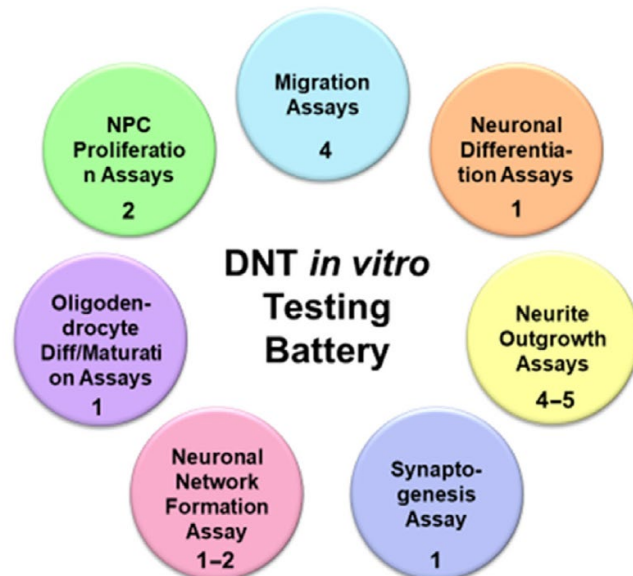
Migration Assays
4

Neuronal Differentiation Assays
1

Neurite Outgrowth Assays
4–5

Synaptogenesis Assay
1

Neuronal Network Formation Assay
1–2

Oligodendrocyte Diff/Maturati on Assays
1

NPC Proliferatio n Assays
2

DNT *in vitro* Testing Battery